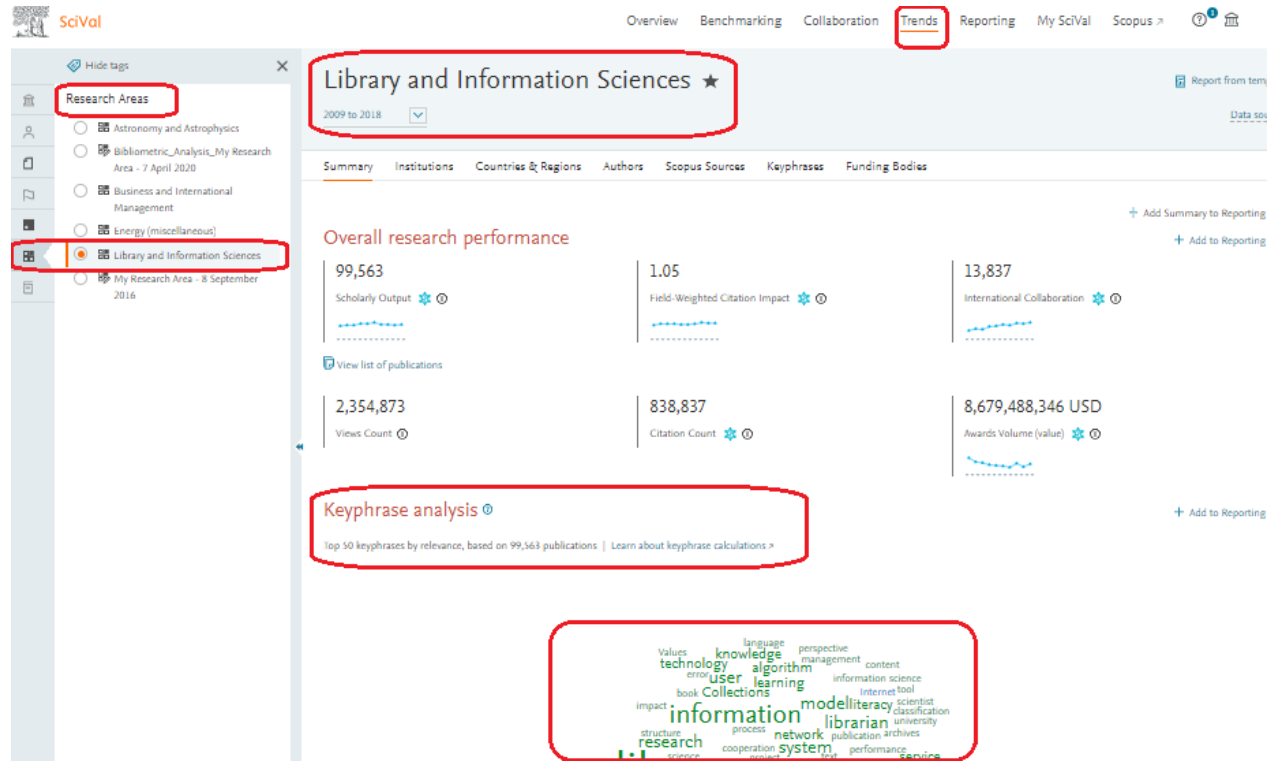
SciVal

Overview Benchmarking Collaboration Trends Reporting My SciVal Scopus ↗ ? 1

Hide tags

Research Areas

Astronomy and Astrophysics

Bibliometric_Analysis_My Research Area - 7 April 2020

Business and International Management

Energy (miscellaneous)

Library and Information Sciences

My Research Area - 8 September 2016

Library and Information Sciences ★

2009 to 2018

Report from tem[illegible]

Data sou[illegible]

Summary Institutions Countries & Regions Authors Scopus Sources Keyphrases Funding Bodies

+ Add Summary to Reporting

Overall research performance

+ Add to Reporting

99,563
Scholarly Output

1.05
Field-Weighted Citation Impact

13,837
International Collaboration

View list of publications

2,354,873
Views Count

838,837
Citation Count

8,679,488,346 USD
Awards Volume (value)

Keyphrase analysis

+ Add to Reporting

Top 50 keyphrases by relevance, based on 99,563 publications | Learn about keyphrase calculations ↗

language
Values perspective
knowledge management
technology content
algorithm
error user information science
learning
book Collections Internet tool
scientist
impact model literacy classification
information librarian university
process
structure network publication archives
research
cooperation system performance
science project text service